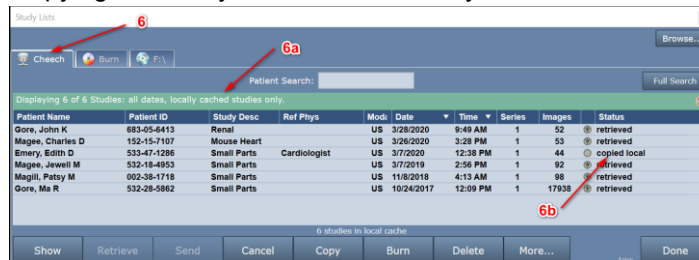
Study Lists

6

Browse...

Cheech | Burn | F:\

6a

Patient Search:

Full Search

Displaying 6 of 6 Studies: all dates, locally cached studies only.

| Patient Name | Patient ID | Study Desc | Ref Phys | Mod | Date | Time | Series | Images | | Status |
|---|---|---|---|---|---|---|---|---|---|---|
| Gore, John K | 683-05-6413 | Renal | | US | 3/28/2020 | 9:49 AM | 1 | 52 | | retrieved |
| Magee, Charles D | 152-15-7107 | Mouse Heart | | US | 3/26/2020 | 3:28 PM | 1 | 53 | | retrieved |
| Emery, Edith D | 533-47-1286 | Small Parts | Cardiologist | US | 3/7/2020 | 12:38 PM | 1 | 44 | | copied local |
| Magee, Jewell M | 532-18-4953 | Small Parts | | US | 3/7/2019 | 2:56 PM | 1 | 92 | | retrieved |
| Magill, Patsy M | 002-38-1718 | Small Parts | | US | 11/8/2018 | 4:13 AM | 1 | 98 | | retrieved |
| Gore, Ma R | 532-28-5862 | Small Parts | | US | 10/24/2017 | 12:09 PM | 1 | 17938 | | retrieved |

6b

6 studies in local cache

Show | Retrieve | Send | Cancel | Copy | Burn | Delete | More... | Done